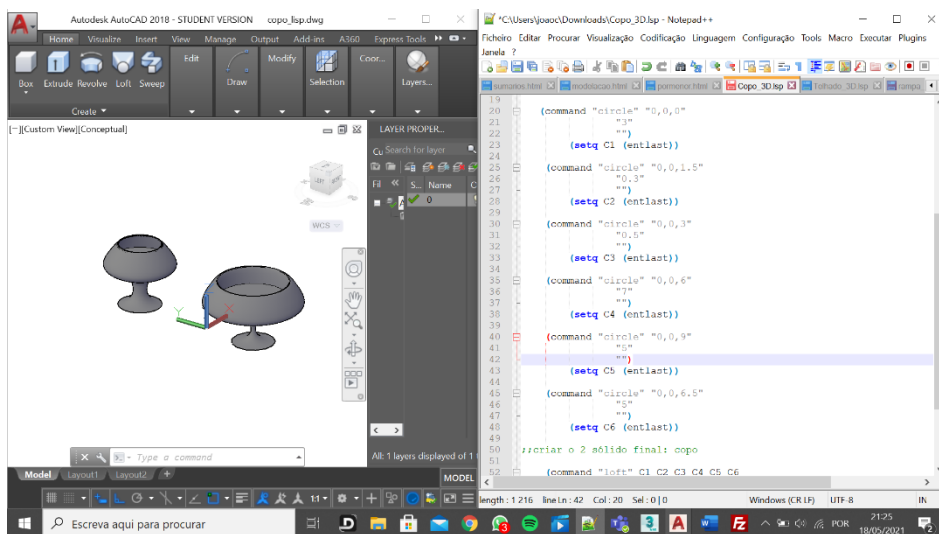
Autodesk AutoCAD 2018 - STUDENT VERSION copo_lisp.dwg

Home Visualize Insert View Manage Output Add-ins A360 Express Tools

Box Extrude Revolve Loft Sweep Edit Draw Modify Selection Coor... Layers...

Create

[−][Custom View][Conceptual]

WCS

LAYER PROPER...

Search for layer

S... Name

0

All: 1 layers displayed of 1

Type a command

Model Layout1 Layout2 +

MODEL

*C:\Users\joaoc\Downloads\Copo_3D.lsp - Notepad++

Ficheiro Editar Procurar Visualização Codificação Linguagem Configuração Tools Macro Executar Plugins Janela ?

sumarios.html modelacao.html pormenor.html Copo_3D.lsp Folhado_3D.lsp rampa

19
20 (command "circle" "0,0,0"
21 "3"
22 "")
23 (setq C1 (entlast))
24
25 (command "circle" "0,0,1.5"
26 "0.3"
27 "")
28 (setq C2 (entlast))
29
30 (command "circle" "0,0,3"
31 "0.5"
32 "")
33 (setq C3 (entlast))
34
35 (command "circle" "0,0,6"
36 "7"
37 "")
38 (setq C4 (entlast))
39
40 (command "circle" "0,0,9"
41 "5"
42 "")
43 (setq C5 (entlast))
44
45 (command "circle" "0,0,6.5"
46 "5"
47 "")
48 (setq C6 (entlast))
49
50 ;;criar o 2 sólido final: copo
51
52 (command "loft" C1 C2 C3 C4 C5 C6

length : 1 216 line Ln : 42 Col : 20 Sel : 0 | 0 Windows (CR LF) UTF-8 IN

Escreva aqui para procurar

POR 21:25 18/05/2021